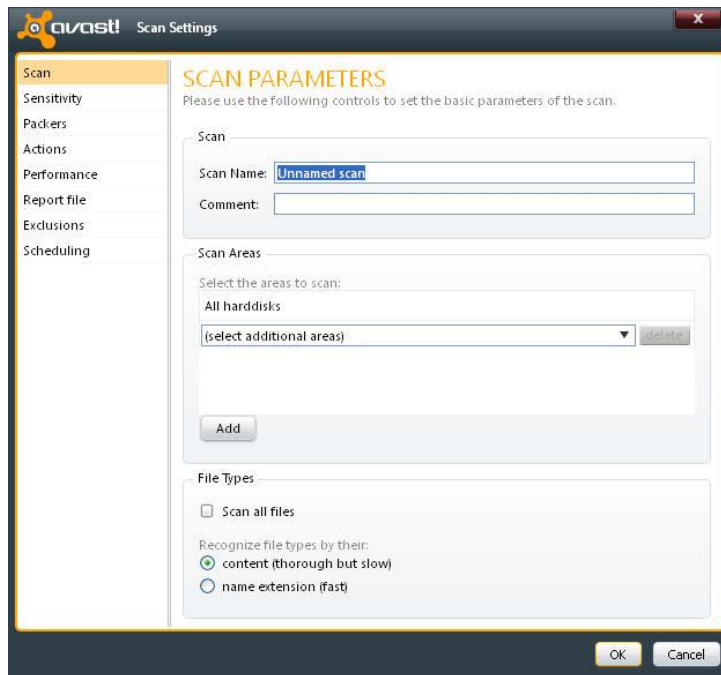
avast! Scan Settings

x

Scan
Sensitivity
Packers
Actions
Performance
Report file
Exclusions
Scheduling

SCAN PARAMETERS
Please use the following controls to set the basic parameters of the scan.

Scan

Scan Name: Unnamed scan

Comment:

Scan Areas

Select the areas to scan:

All harddisks

(select additional areas)

delete

Add

File Types

Scan all files

Recognize file types by their:

content (thorough but slow)

name extension (fast)

OK

Cancel